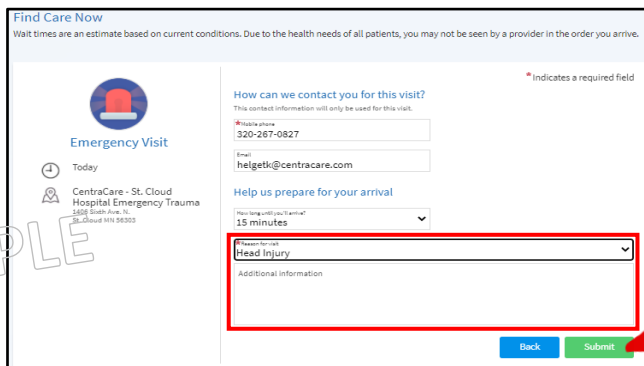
Find Care Now

Wait times are an estimate based on current conditions. Due to the health needs of all patients, you may not be seen by a provider in the order you arrive.

Emergency Visit

Today

CentraCare - St. Cloud Hospital Emergency Trauma
1406 Sixth Ave. N.
St. Cloud MN 56303

PLE

* Indicates a required field

How can we contact you for this visit?

This contact information will only be used for this visit.

*Mobile phone
320-267-0827

Email
helgetk@centracare.com

Help us prepare for your arrival

How long until you'll arrive?
15 minutes

*Reason for visit
Head Injury

Additional information

Back

Submit